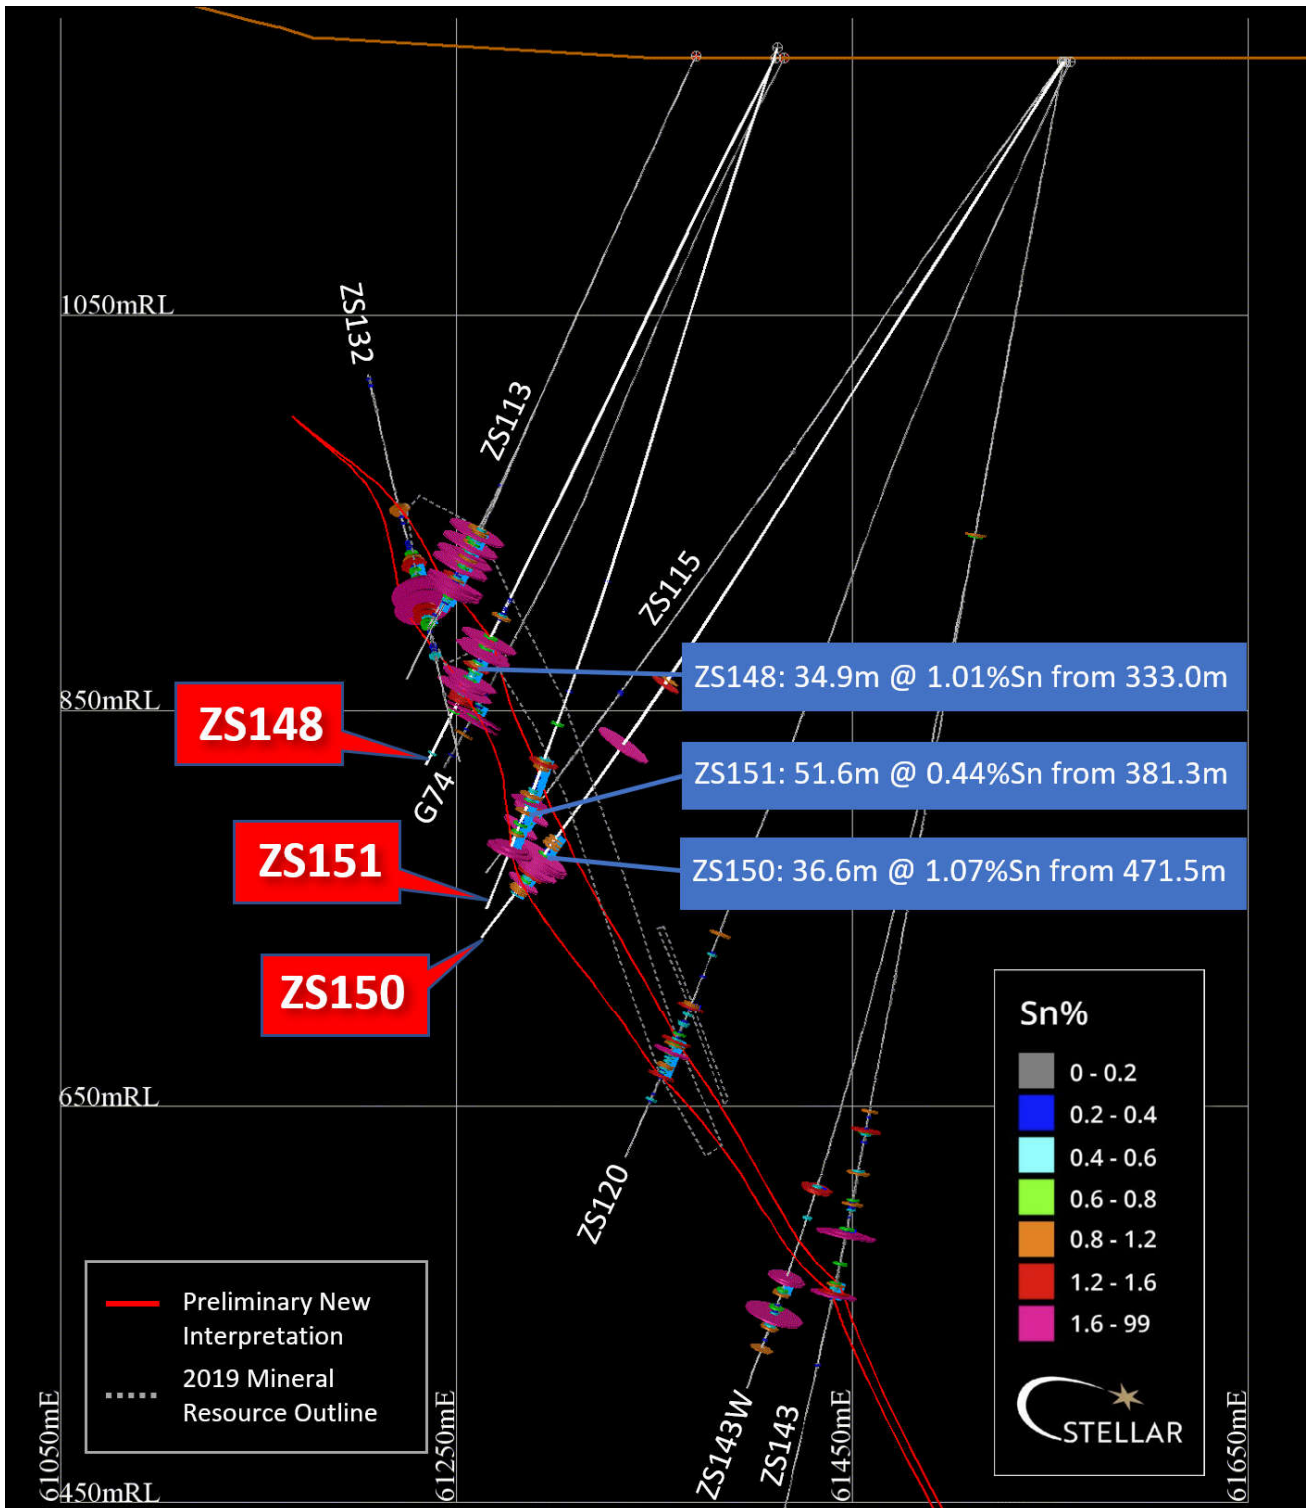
1050mRL

ZS132

ZS113

ZS115

850mRL

ZS148

G74

ZS151

ZS150

ZS148: 34.9m @ 1.01%Sn from 333.0m

ZS151: 51.6m @ 0.44%Sn from 381.3m

ZS150: 36.6m @ 1.07%Sn from 471.5m

650mRL

ZS120

Sn%
0 - 0.2
0.2 - 0.4
0.4 - 0.6
0.6 - 0.8
0.8 - 1.2
1.2 - 1.6
1.6 - 99

STELLAR

Preliminary New Interpretation
2019 Mineral Resource Outline

ZS143W

ZS143

61050mE

61250mE

61450mE

61650mE

450mRL